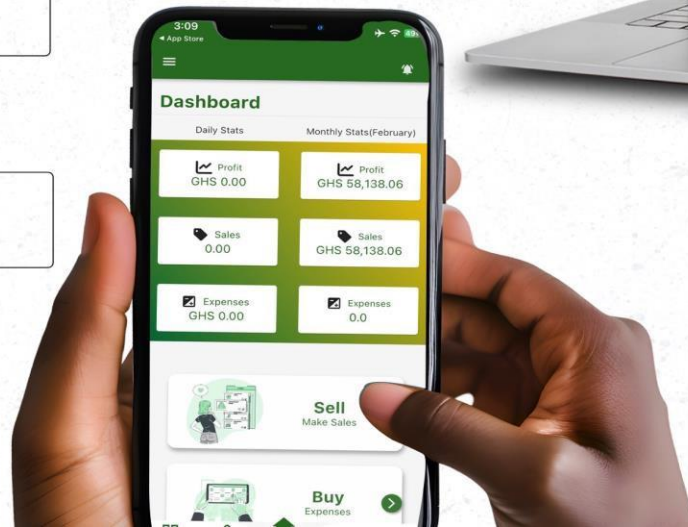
3:09
◂ App Store

Dashboard

Daily Stats

Monthly Stats(February)

Profit
GHS 0.00

Profit
GHS 58,138.06

Sales
0.00

Sales
GHS 58,138.06

Expenses
GHS 0.00

Expenses
0.0

Sell
Make Sales

Buy
Expenses